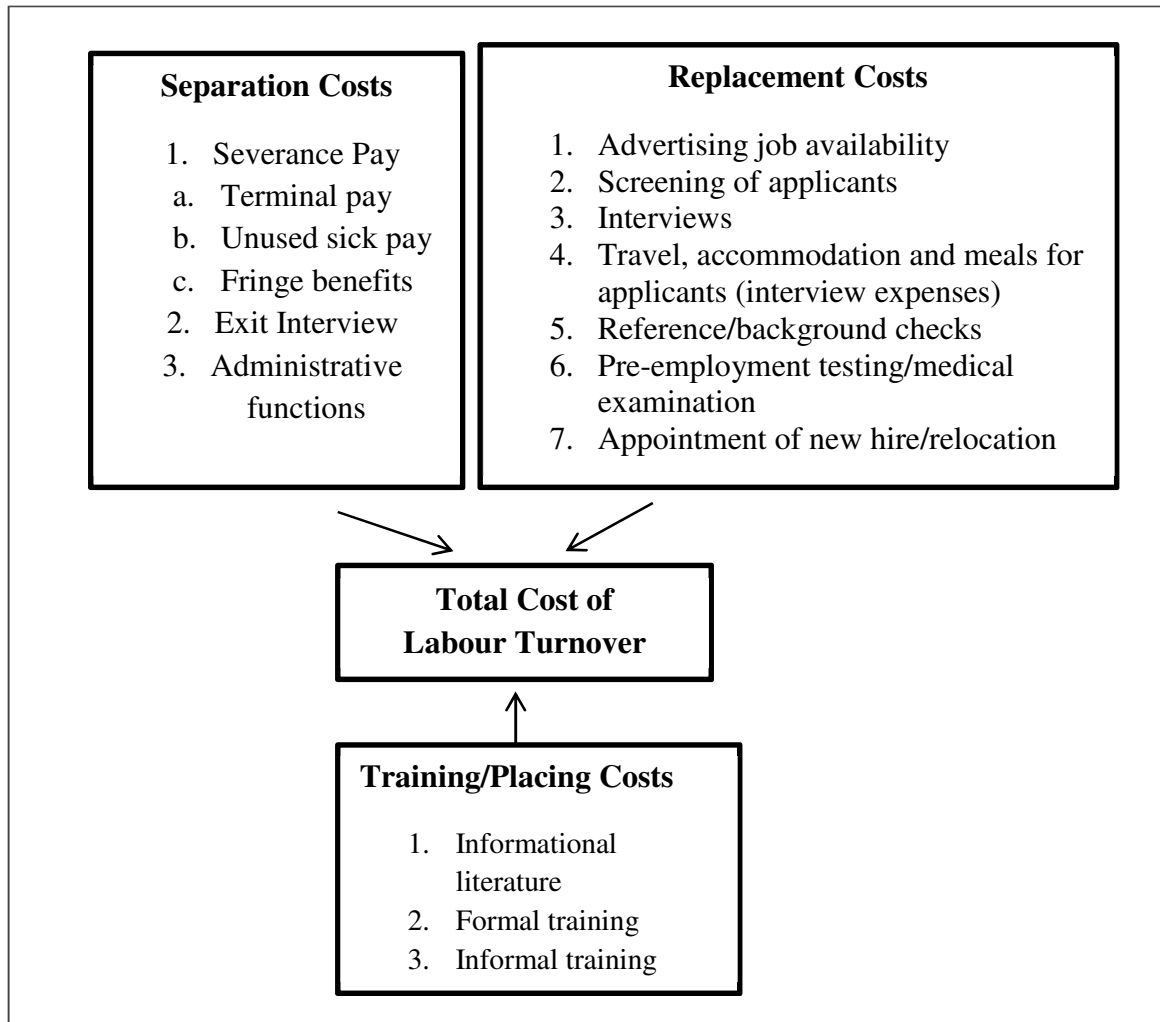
Separation Costs

1. Severance Pay
a. Terminal pay
b. Unused sick pay
c. Fringe benefits
2. Exit Interview
3. Administrative functions

Replacement Costs

1. Advertising job availability
2. Screening of applicants
3. Interviews
4. Travel, accommodation and meals for applicants (interview expenses)
5. Reference/background checks
6. Pre-employment testing/medical examination
7. Appointment of new hire/relocation

Total Cost of Labour Turnover

Training/Placing Costs

1. Informational literature
2. Formal training
3. Informal training